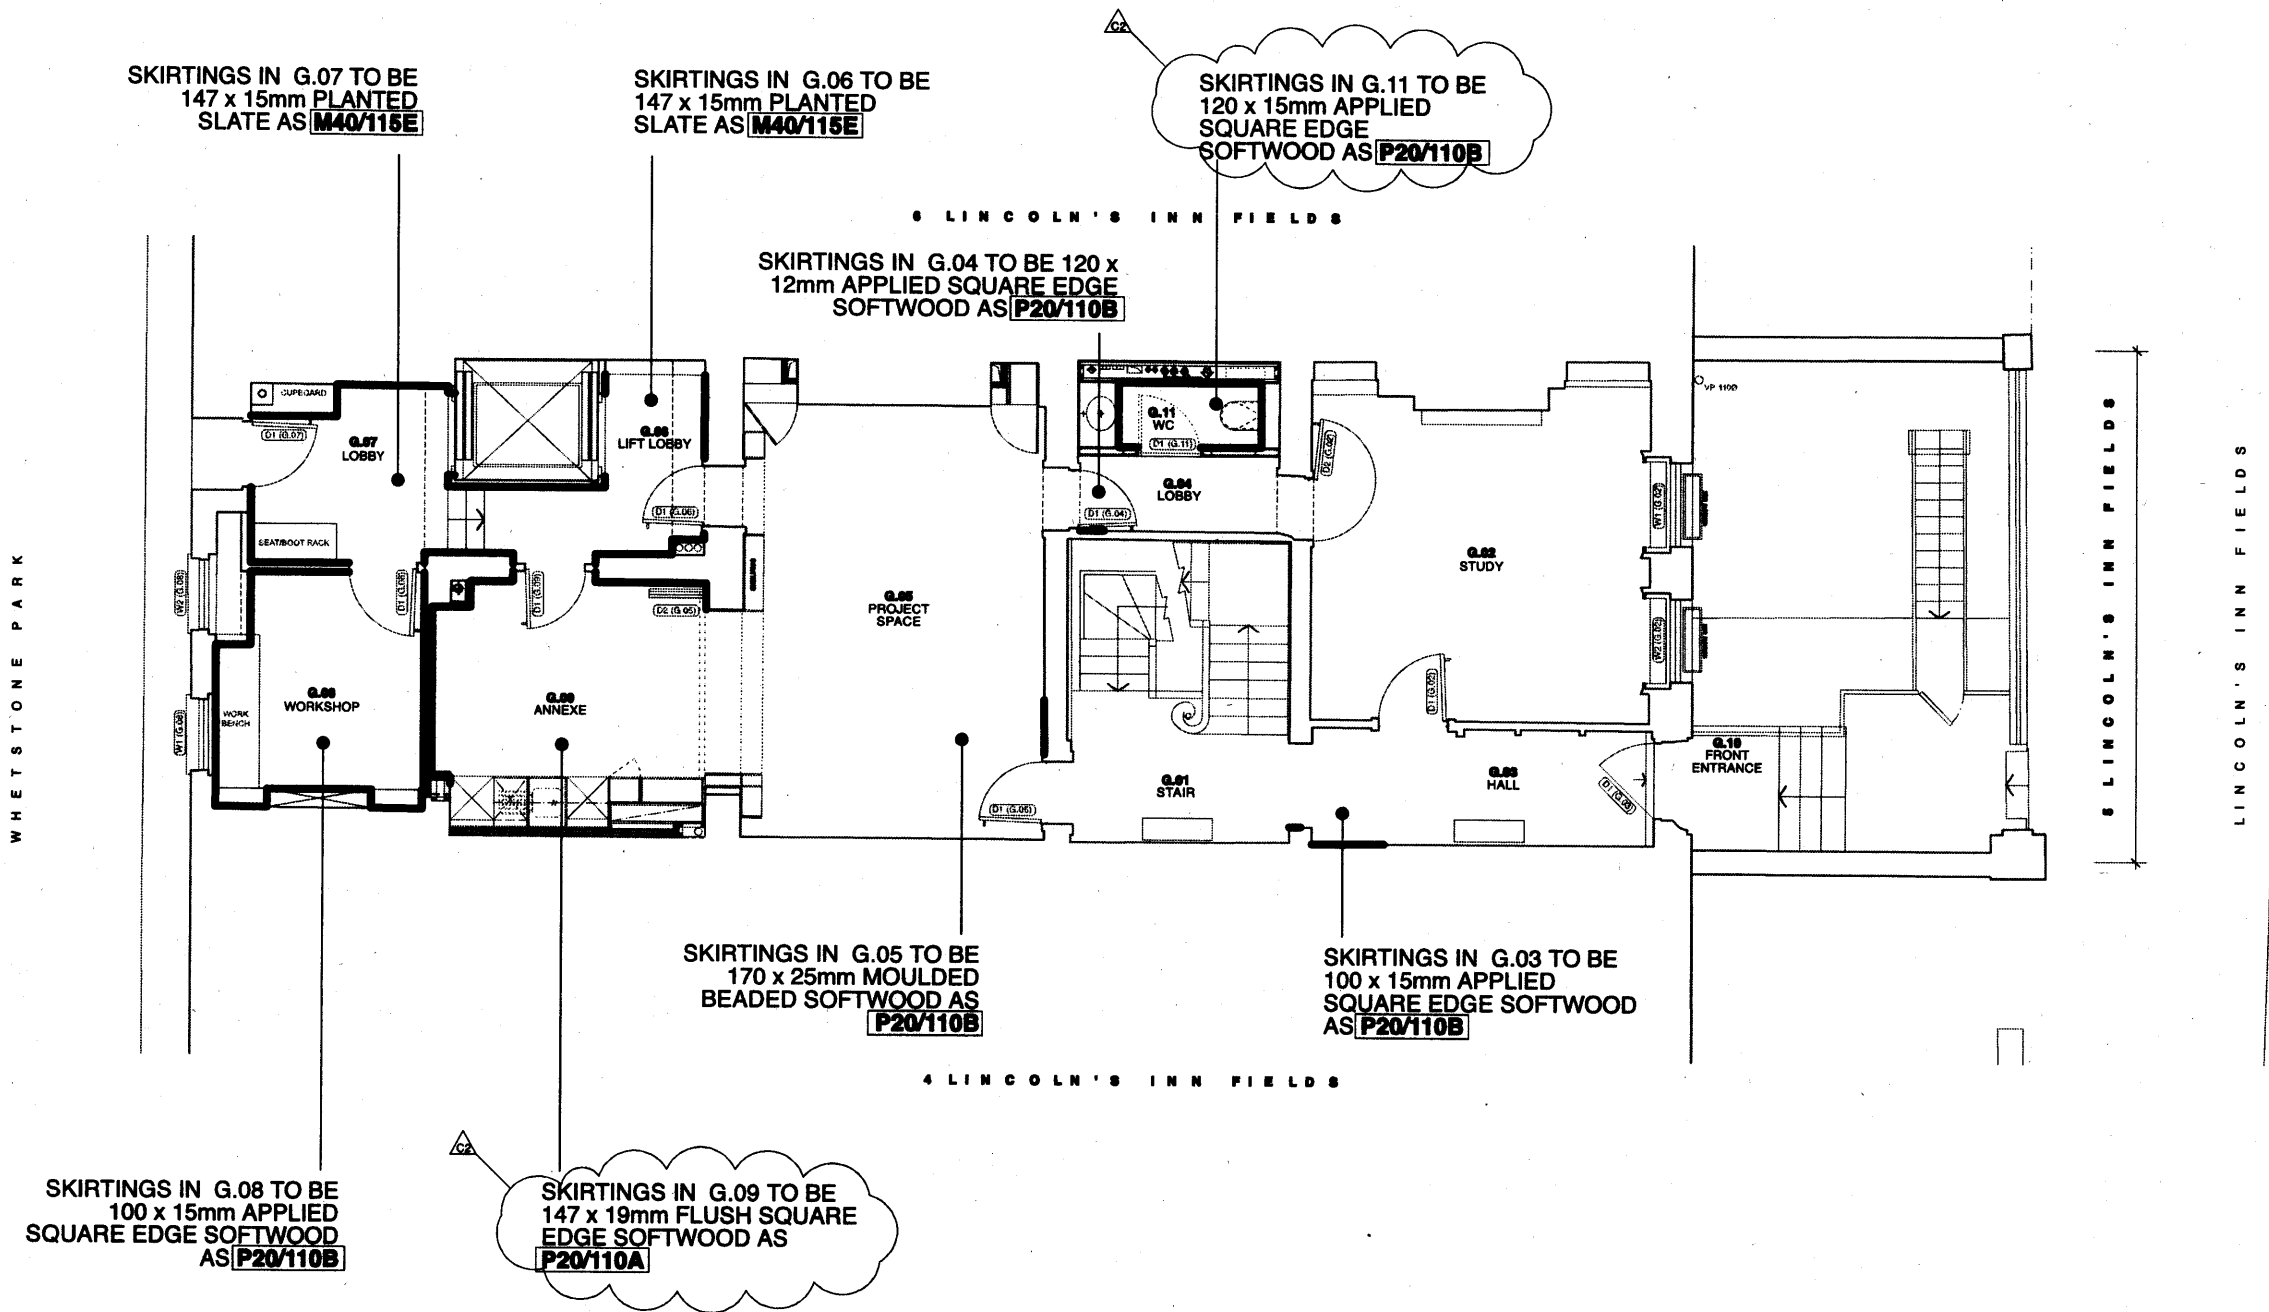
SKIRTINGS IN G.07 TO BE 147 x 15mm PLANTED SLATE AS M40/115E

SKIRTINGS IN G.06 TO BE 147 x 15mm PLANTED SLATE AS M40/115E

C2

SKIRTINGS IN G.11 TO BE 120 x 15mm APPLIED SQUARE EDGE SOFTWOOD AS P20/110B

6 LINCOLN'S INN FIELDS

SKIRTINGS IN G.04 TO BE 120 x 12mm APPLIED SQUARE EDGE SOFTWOOD AS P20/110B

CUPBOARD
D1 (G.07)
G.07
LOBBY
SEAT/BOOT RACK
W2 (G.08)
D1 (G.08)
W1 (G.08)
WORK BENCH
G.08
WORKSHOP
G.06
LIFT LOBBY
D1 (G.06)
D1 (G.09)
D2 (G.05)
G.09
ANNEXE
G.05
PROJECT SPACE
D1 (G.05)
G.11
WC
D1 (G.11)
G.04
LOBBY
D1 (G.04)
D2 (G.02)
G.02
STUDY
W1 (G.02)
W2 (G.02)
D1 (G.02)
G.01
STAIR
G.03
HALL
D1 (G.03)
G.10
FRONT ENTRANCE
VP 1100

WHETSTONE PARK

5 LINCOLN'S INN FIELDS

LINCOLN'S INN FIELDS

SKIRTINGS IN G.05 TO BE 170 x 25mm MOULDED BEADED SOFTWOOD AS P20/110B

SKIRTINGS IN G.03 TO BE 100 x 15mm APPLIED SQUARE EDGE SOFTWOOD AS P20/110B

4 LINCOLN'S INN FIELDS

SKIRTINGS IN G.08 TO BE 100 x 15mm APPLIED SQUARE EDGE SOFTWOOD AS P20/110B

C2

SKIRTINGS IN G.09 TO BE 147 x 19mm FLUSH SQUARE EDGE SOFTWOOD AS P20/110A